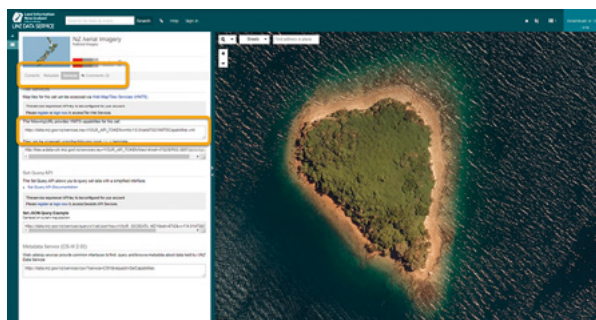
Land Information New Zealand
LINZ DATA SERVICE

Search

Help

Sign in

NZ Aerial Imagery

Details

Access

Services

Comments

Web Services

Map tiles for this set can be accessed via Web Map Tile Services (WMTS)

Please register or login now to access Map Tile Services.

The following URL provides WMTS capabilities for this set:

https://data.linz.govt.nz/services;key=YOUR_API_TOKEN/wmts/1.0.0/set/4702/WMTSCapabilities.xml

Set Query API

Set Query API Documentation

Please register or login now to access Vectors API Services.

Set JSON Query Example

Metadata Service (CSW 2.0.2)

https://data.linz.govt.nz/services/csw/?service=CSW&request=GetCapabilities

Basemap

Find address or place